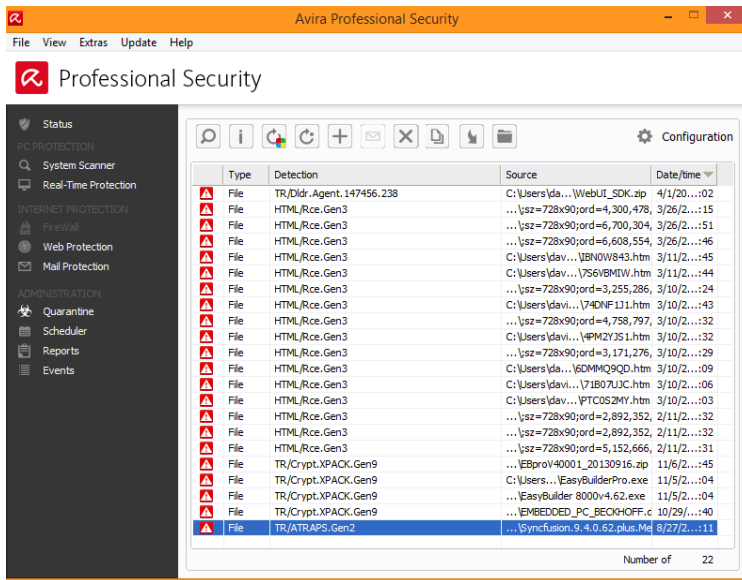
Avira Professional Security

File View Extras Update Help

Professional Security

Status
PC PROTECTION
System Scanner
Real-Time Protection
INTERNET PROTECTION
FireWall
Web Protection
Mail Protection
ADMINISTRATION
Quarantine
Scheduler
Reports
Events

Configuration

| | Type | Detection | Source | Date/time |
|---|---|---|---|---|
| | File | TR/Dldr.Agent.147456.238 | C:\Users\da...\WebUI_SDK.zip | 4/1/20...:02 |
| | File | HTML/Rce.Gen3 | ...\sz=728x90;ord=4,300,478, | 3/26/2...:15 |
| | File | HTML/Rce.Gen3 | ...\sz=728x90;ord=6,700,304, | 3/26/2...:51 |
| | File | HTML/Rce.Gen3 | ...\sz=728x90;ord=6,608,554, | 3/26/2...:46 |
| | File | HTML/Rce.Gen3 | C:\Users\dav...\IBN0W843.htm | 3/11/2...:45 |
| | File | HTML/Rce.Gen3 | C:\Users\dav...\7S6VBMIW.htm | 3/11/2...:44 |
| | File | HTML/Rce.Gen3 | ...\sz=728x90;ord=3,255,286, | 3/10/2...:24 |
| | File | HTML/Rce.Gen3 | C:\Users\davi...\74DNF1J1.htm | 3/10/2...:43 |
| | File | HTML/Rce.Gen3 | ...\sz=728x90;ord=4,758,797, | 3/10/2...:32 |
| | File | HTML/Rce.Gen3 | C:\Users\davi...\4PM2YJS1.htm | 3/10/2...:32 |
| | File | HTML/Rce.Gen3 | ...\sz=728x90;ord=3,171,276, | 3/10/2...:29 |
| | File | HTML/Rce.Gen3 | C:\Users\da...\6DMMQ9QD.htm | 3/10/2...:09 |
| | File | HTML/Rce.Gen3 | C:\Users\davi...\71B07UJC.htm | 3/10/2...:06 |
| | File | HTML/Rce.Gen3 | C:\Users\dav...\PTC0S2MY.htm | 3/10/2...:03 |
| | File | HTML/Rce.Gen3 | ...\sz=728x90;ord=2,892,352, | 2/11/2...:32 |
| | File | HTML/Rce.Gen3 | ...\sz=728x90;ord=2,892,352, | 2/11/2...:32 |
| | File | HTML/Rce.Gen3 | ...\sz=728x90;ord=5,152,666, | 2/11/2...:31 |
| | File | TR/Crypt.XPACK.Gen9 | ...\EBproV40001_20130916.zip | 11/6/2...:45 |
| | File | TR/Crypt.XPACK.Gen9 | C:\Users...\EasyBuilderPro.exe | 11/5/2...:04 |
| | File | TR/Crypt.XPACK.Gen9 | ...\EasyBuilder 8000v4.62.exe | 11/5/2...:04 |
| | File | TR/Crypt.XPACK.Gen9 | ...\EMBEDDED_PC_BECKHOFF.c | 10/29/...:40 |
| | File | TR/ATRAPS.Gen2 | ...\Syncfusion.9.4.0.62.plus.Me | 8/27/2...:11 |

Number of 22